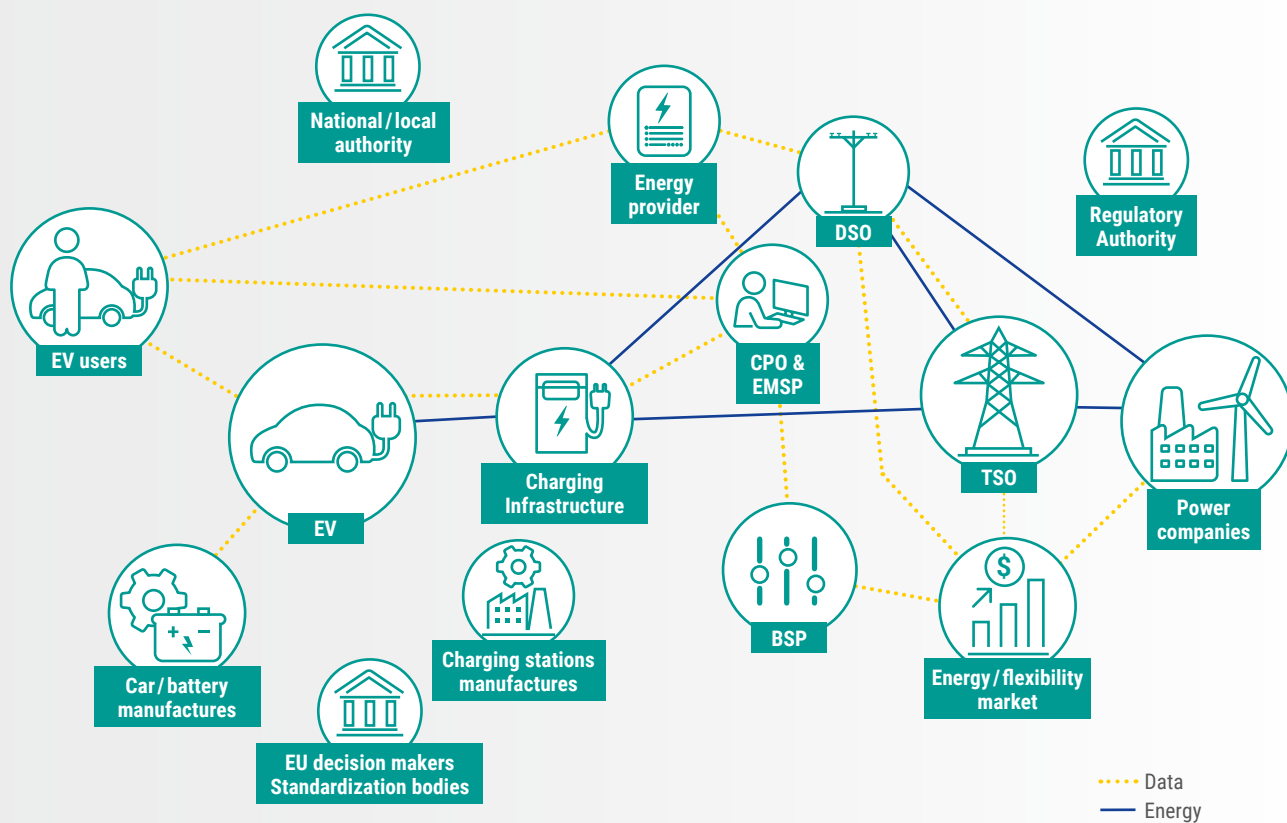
National / local authority

Energy provider

DSO

Regulatory Authority

EV users

CPO & EMSP

EV

Charging Infrastructure

TSO

Power companies

BSP

Energy / flexibility market

Car / battery manufactures

Charging stations manufactures

EU decision makers Standardization bodies

Data
Energy